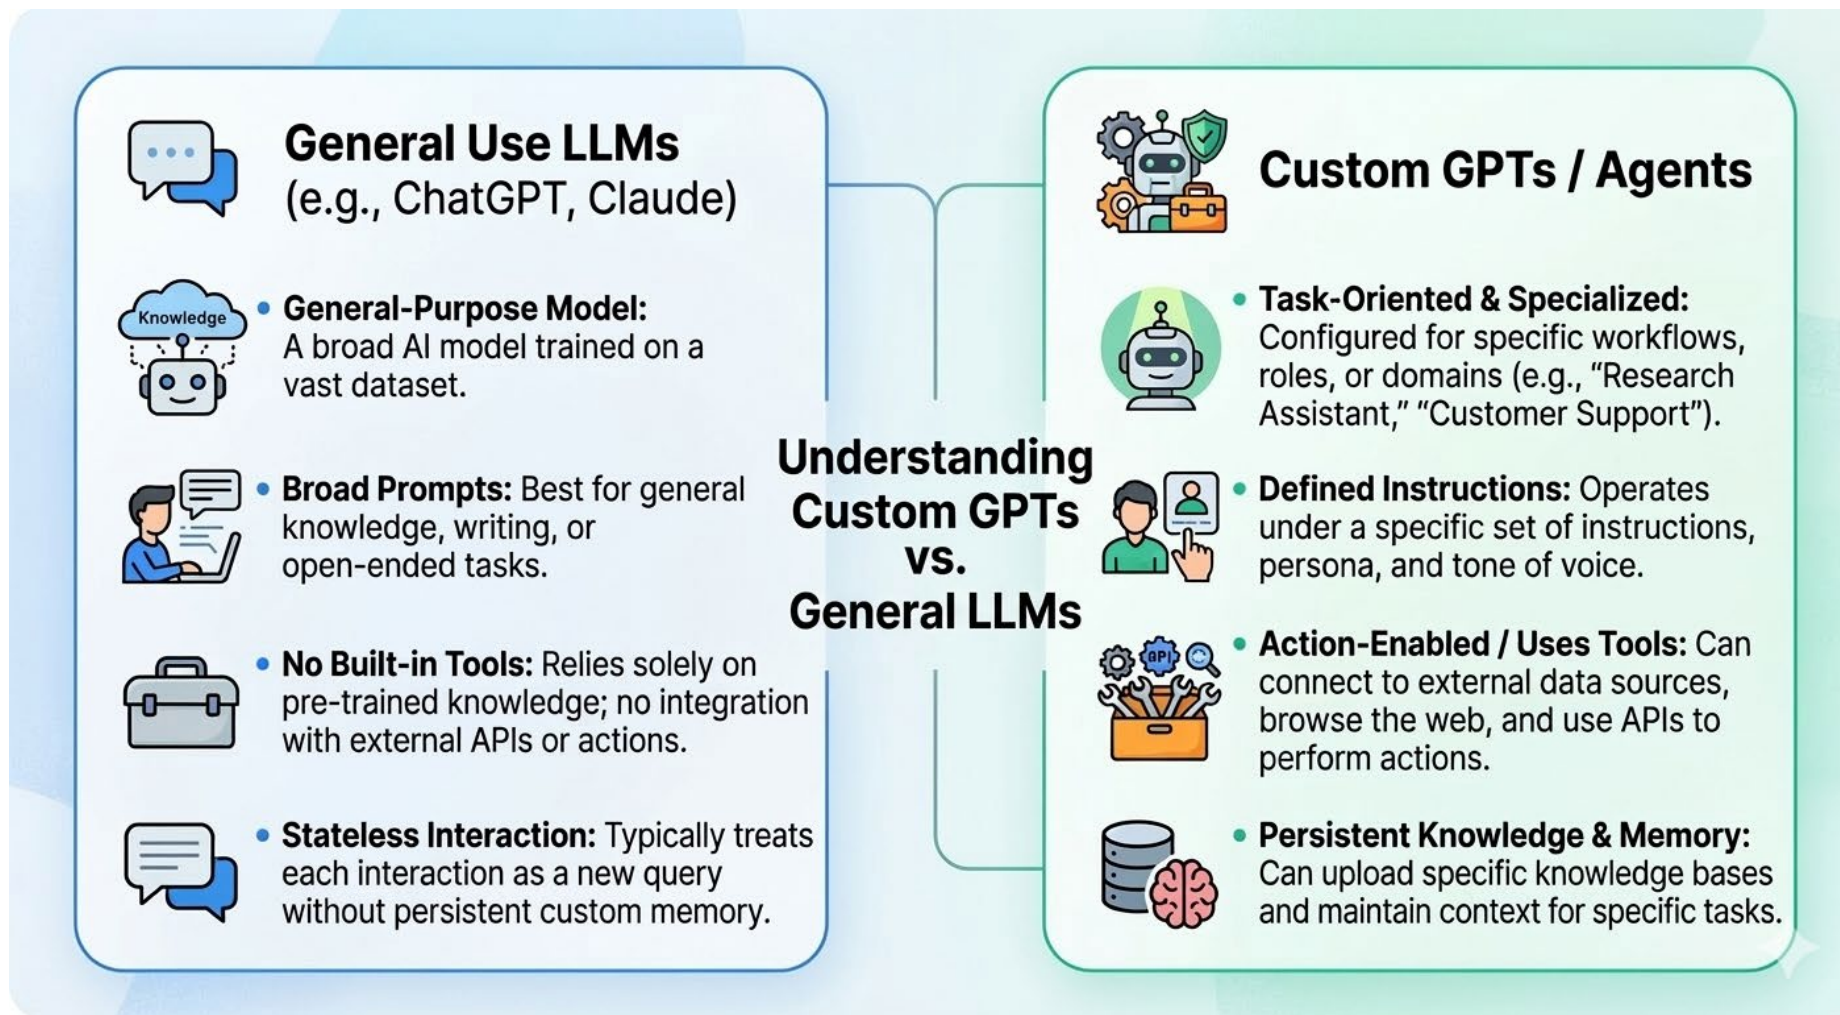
General Use LLMs
(e.g., ChatGPT, Claude)

Knowledge

• General-Purpose Model: A broad AI model trained on a vast dataset.

• Broad Prompts: Best for general knowledge, writing, or open-ended tasks.

• No Built-in Tools: Relies solely on pre-trained knowledge; no integration with external APIs or actions.

• Stateless Interaction: Typically treats each interaction as a new query without persistent custom memory.

Understanding Custom GPTs vs. General LLMs

Custom GPTs / Agents

• Task-Oriented & Specialized: Configured for specific workflows, roles, or domains (e.g., "Research Assistant," "Customer Support").

• Defined Instructions: Operates under a specific set of instructions, persona, and tone of voice.

API

• Action-Enabled / Uses Tools: Can connect to external data sources, browse the web, and use APIs to perform actions.

• Persistent Knowledge & Memory: Can upload specific knowledge bases and maintain context for specific tasks.